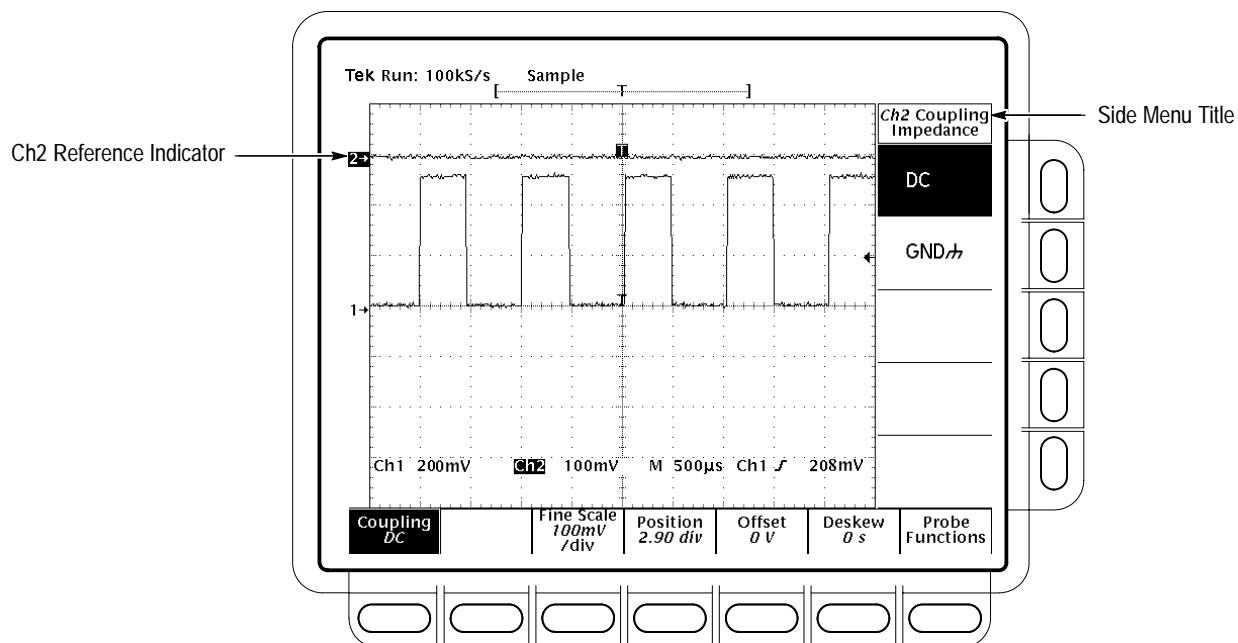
Tek Run: 100kS/s Sample

Ch2 Reference Indicator

2→

1→

T

T

Ch2 Coupling Impedance

Side Menu Title

DC

GND

Ch1 200mV Ch2 100mV M 500µs Ch1 ∫ 208mV

Coupling DC

Fine Scale 100mV /div

Position 2.90 div

Offset 0 V

Deskew 0 s

Probe Functions